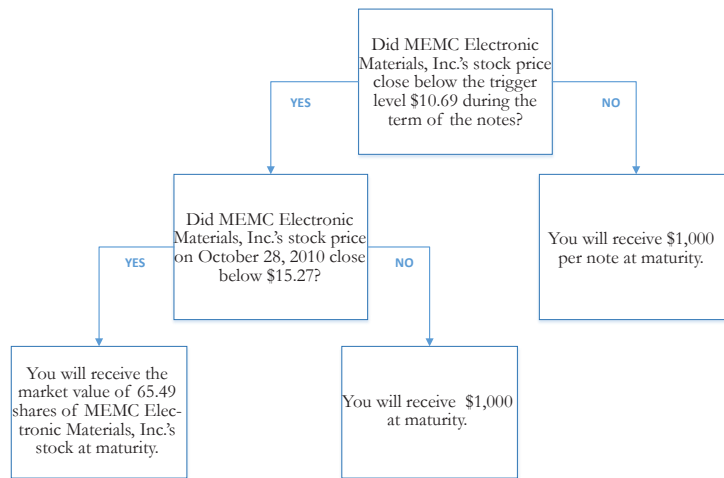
Did MEMC Electronic Materials, Inc.'s stock price close below the trigger level \$10.69 during the term of the notes?

YES

NO

Did MEMC Electronic Materials, Inc.'s stock price on October 28, 2010 close below \$15.27?

You will receive \$1,000 per note at maturity.

YES

NO

You will receive the market value of 65.49 shares of MEMC Electronic Materials, Inc.'s stock at maturity.

You will receive \$1,000 at maturity.